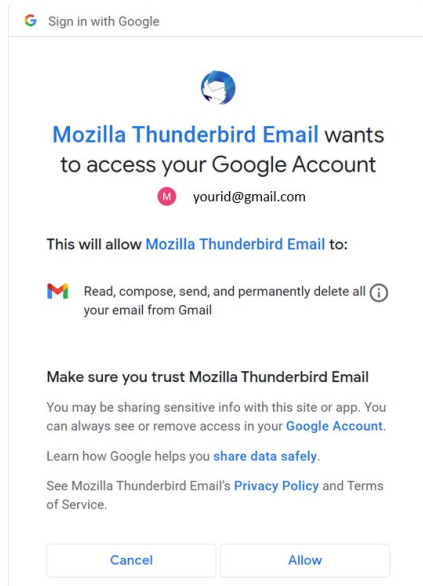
G Sign in with Google

Mozilla Thunderbird Email wants to access your Google Account

M yourid@gmail.com

This will allow Mozilla Thunderbird Email to:

Read, compose, send, and permanently delete all your email from Gmail

Make sure you trust Mozilla Thunderbird Email

You may be sharing sensitive info with this site or app. You can always see or remove access in your Google Account.

Learn how Google helps you share data safely.

See Mozilla Thunderbird Email's Privacy Policy and Terms of Service.

Cancel

Allow